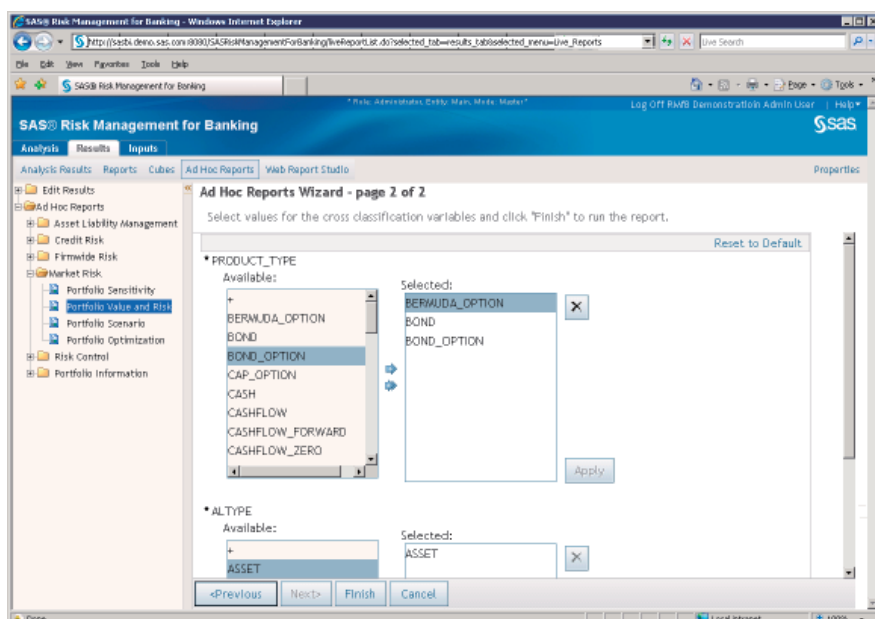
SAS® Risk Management for Banking - Windows Internet Explorer

http://sasbi.demo.sas.com:8080/SASRiskManagementForBanking/liveReportList.do?selected_tab=results_tab&selected_menu=Live_Reports

Live Search

File Edit View Favorites Tools Help

SAS® Risk Management for Banking

Page Tools

* Role: Administrator, Entity: Main, Mode: Master*

Log Off RMfB Demonstration Admin User | Help

SAS® Risk Management for Banking

sas

Analysis Results Inputs

Analysis Results Reports Cubes Ad Hoc Reports Web Report Studio

Properties

Edit Results
Ad Hoc Reports
Asset Liability Management
Credit Risk
Firmwide Risk
Market Risk
Portfolio Sensitivity
Portfolio Value and Risk
Portfolio Scenario
Portfolio Optimization
Risk Control
Portfolio Information

Ad Hoc Reports Wizard - page 2 of 2

Select values for the cross classification variables and click "Finish" to run the report.

Reset to Default

* PRODUCT_TYPE

Available:

+
BERMUDA_OPTION
BOND
BOND_OPTION
CAP_OPTION
CASH
CASHFLOW
CASHFLOW_FORWARD
CASHFLOW_ZERO

Selected:

BERMUDA_OPTION
BOND
BOND_OPTION

Apply

* ALTYPE

Available:

+
ASSET

Selected:

ASSET

<Previous Next> Finish Cancel

Done

Local intranet

100%